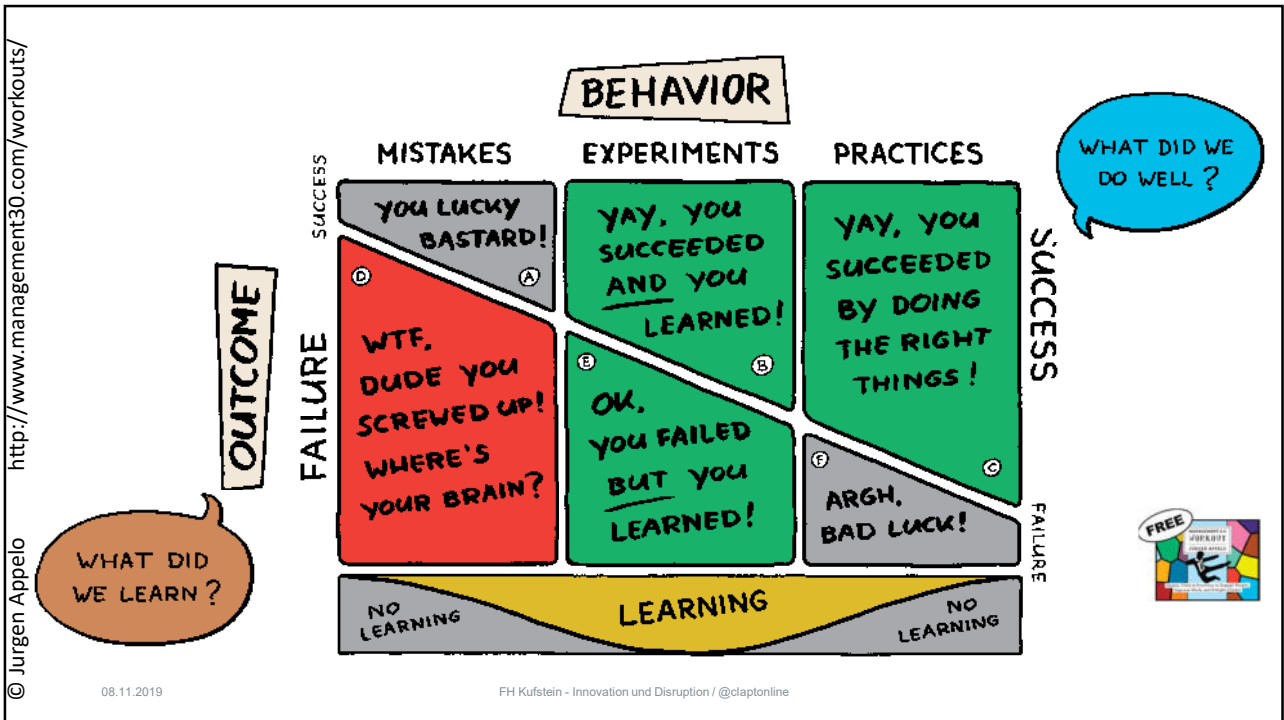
BEHAVIOR

MISTAKES

EXPERIMENTS

PRACTICES

WHAT DID WE DO WELL?

SUCCESS

YOU LUCKY BASTARD! Ⓐ

YAY, YOU SUCCEEDED AND YOU LEARNED! Ⓑ

YAY, YOU SUCCEEDED BY DOING THE RIGHT THINGS! Ⓒ

SUCCESS

OUTCOME

FAILURE

Ⓓ WTF, DUDE YOU SCREWED UP! WHERE'S YOUR BRAIN?

Ⓔ OK, YOU FAILED BUT YOU LEARNED!

Ⓕ ARGH, BAD LUCK!

FAILURE

WHAT DID WE LEARN?

NO LEARNING

LEARNING

NO LEARNING

FREE

http://www.management30.com/workouts/

© Jurgen Appelo

08.11.2019

FH Kufstein - Innovation und Disruption / @claptonline